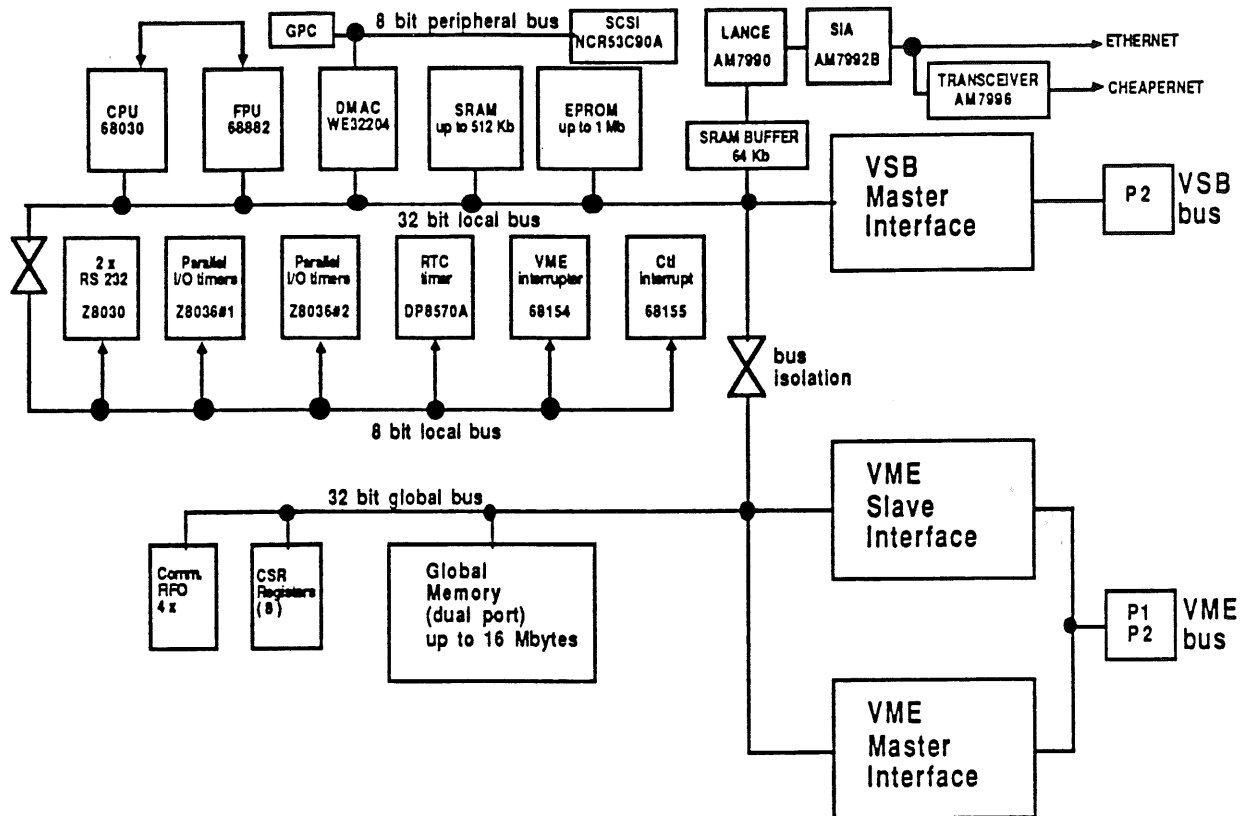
GPC
8 bit peripheral bus
SCSI
NCR53C90A
LANCE
AM7990
SIA
AM7992B
ETHERNET
TRANSCEIVER
AM7996
CHEAPERNET

CPU
68030
FPU
68882
DMAC
WE32204
SRAM
up to 512 Kb
EPROM
up to 1 Mb
SRAM BUFFER
64 Kb

VSB
Master
Interface
P2
VSB
bus

32 bit local bus

2 x
RS 232
Z8030
Parallel
I/O timers
Z8036#1
Parallel
I/O timers
Z8036#2
RTC
timer
DP8570A
VME
interrupter
68154
Ctl
interrupt
68155

bus
isolation

8 bit local bus

32 bit global bus

VME
Slave
Interface

Comm.
FIFO
4 x
CSR
Registers
(8)
Global
Memory
(dual port)
up to 16 Mbytes

P1
P2
VME
bus

VME
Master
Interface